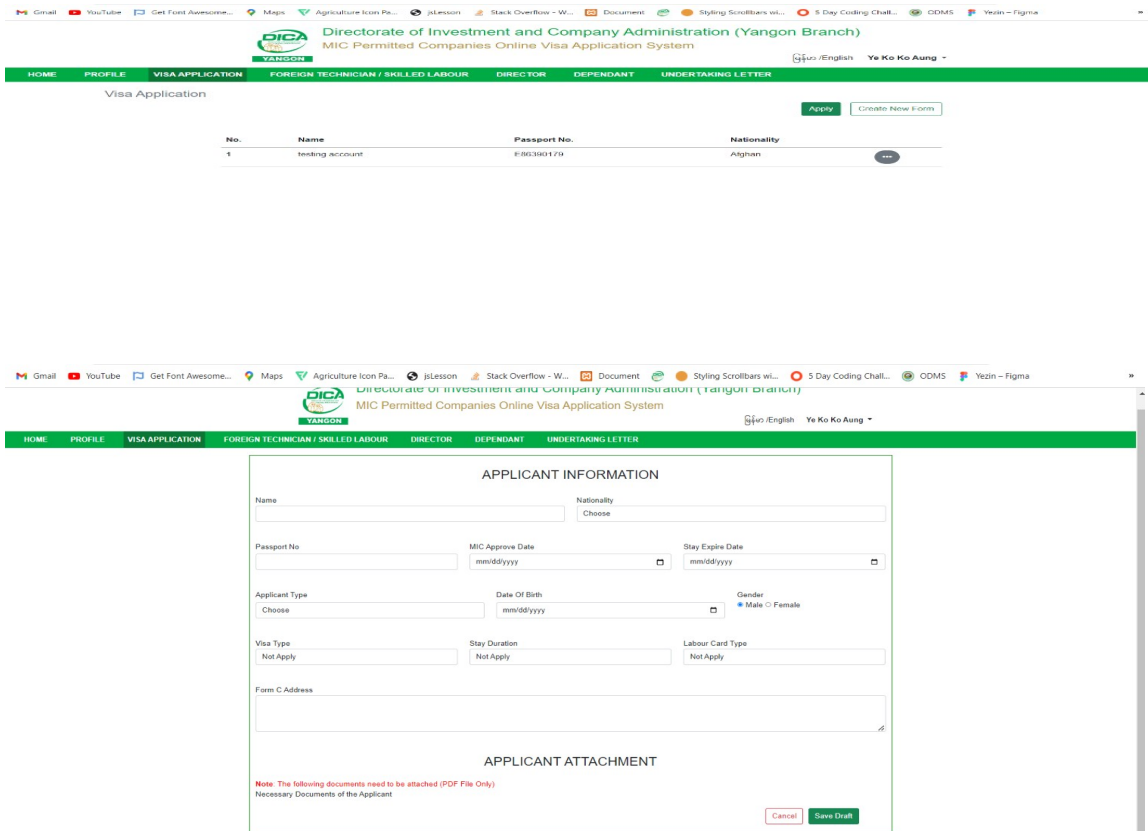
Gmail YouTube Get Font Awesome... Maps Agriculture Icon Pa... jsLesson Stack Overflow - W... Document Styling Scrollbars wi... 5 Day Coding Chall... ODMS Yezin – Figma

DICA YANGON
Directorate of Investment and Company Administration (Yangon Branch)
MIC Permitted Companies Online Visa Application System
မြန်မာ /English Ye Ko Ko Aung

HOME PROFILE VISA APPLICATION FOREIGN TECHNICIAN / SKILLED LABOUR DIRECTOR DEPENDANT UNDERTAKING LETTER

Visa Application

Apply Create New Form

| No. | Name | Passport No. | Nationality | |
|---|---|---|---|---|
| 1 | testing account | E86390179 | Afghan | ••• |

Gmail YouTube Get Font Awesome... Maps Agriculture Icon Pa... jsLesson Stack Overflow - W... Document Styling Scrollbars wi... 5 Day Coding Chall... ODMS Yezin – Figma

DICA YANGON
Directorate of Investment and Company Administration (Yangon Branch)
MIC Permitted Companies Online Visa Application System
မြန်မာ /English Ye Ko Ko Aung

HOME PROFILE VISA APPLICATION FOREIGN TECHNICIAN / SKILLED LABOUR DIRECTOR DEPENDANT UNDERTAKING LETTER

APPLICANT INFORMATION

Name
Nationality
Choose

Passport No
MIC Approve Date
mm/dd/yyyy
Stay Expire Date
mm/dd/yyyy

Applicant Type
Choose
Date Of Birth
mm/dd/yyyy
Gender
Male Female

Visa Type
Not Apply
Stay Duration
Not Apply
Labour Card Type
Not Apply

Form C Address

APPLICANT ATTACHMENT

Note: The following documents need to be attached (PDF File Only)
Necessary Documents of the Applicant

Cancel Save Draft